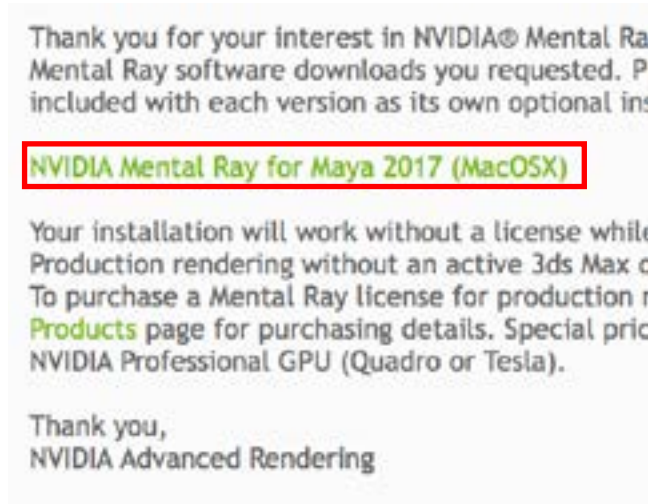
Thank you for your interest in NVIDIA® Mental Ra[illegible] Mental Ray software downloads you requested. P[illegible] included with each version as its own optional ins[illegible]

NVIDIA Mental Ray for Maya 2017 (MacOSX)

Your installation will work without a license while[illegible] Production rendering without an active 3ds Max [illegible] To purchase a Mental Ray license for production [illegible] Products page for purchasing details. Special pric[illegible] NVIDIA Professional GPU (Quadro or Tesla).

Thank you,
NVIDIA Advanced Rendering